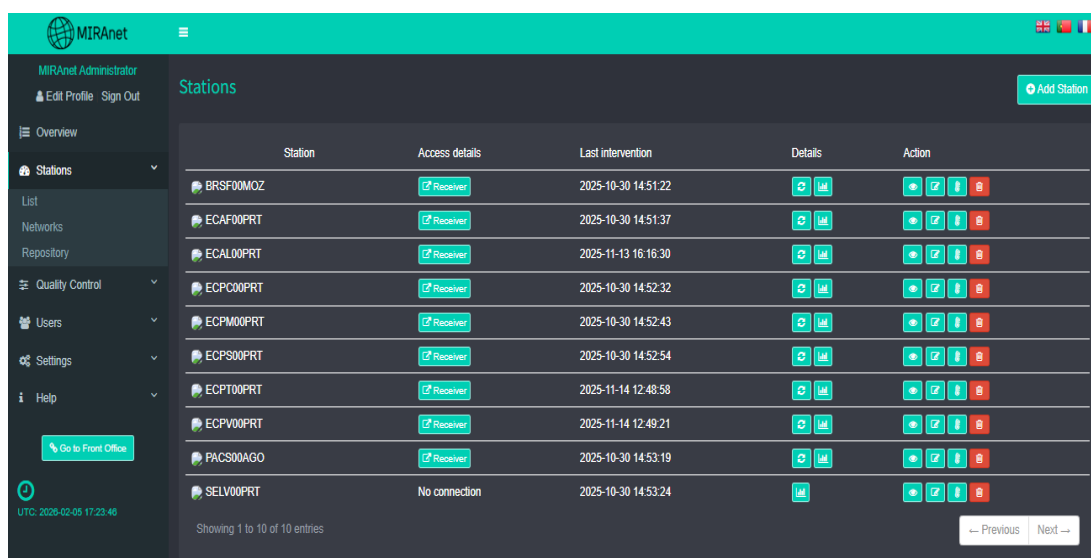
MIRAnet

MIRAnet Administrator
Edit Profile Sign Out

Overview
Stations
List
Networks
Repository
Quality Control
Users
Settings
Help

Go to Front Office

UTC: 2026-02-05 17:23:46

Stations

Add Station

| Station | Access details | Last intervention | Details | Action |
|---|---|---|---|---|
| BRSF00MOZ | Receiver | 2025-10-30 14:51:22 | | |
| ECAF00PRT | Receiver | 2025-10-30 14:51:37 | | |
| ECAL00PRT | Receiver | 2025-11-13 16:16:30 | | |
| ECPC00PRT | Receiver | 2025-10-30 14:52:32 | | |
| ECPM00PRT | Receiver | 2025-10-30 14:52:43 | | |
| ECPS00PRT | Receiver | 2025-10-30 14:52:54 | | |
| ECPT00PRT | Receiver | 2025-11-14 12:48:58 | | |
| ECPV00PRT | Receiver | 2025-11-14 12:49:21 | | |
| PACS00AGO | Receiver | 2025-10-30 14:53:19 | | |
| SELV00PRT | No connection | 2025-10-30 14:53:24 | | |

Showing 1 to 10 of 10 entries

← Previous Next →